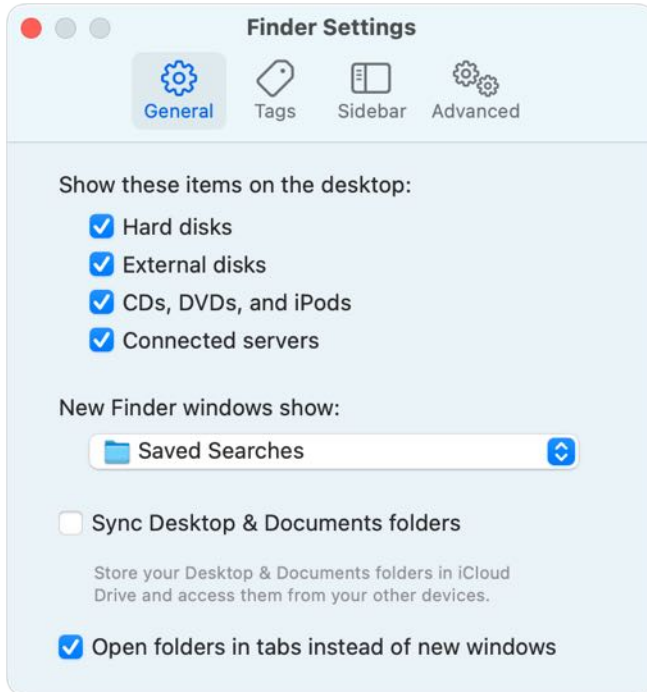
Finder Settings

General Tags Sidebar Advanced

Show these items on the desktop:

Hard disks

External disks

CDs, DVDs, and iPods

Connected servers

New Finder windows show:

Saved Searches

Sync Desktop & Documents folders

Store your Desktop & Documents folders in iCloud Drive and access them from your other devices.

Open folders in tabs instead of new windows